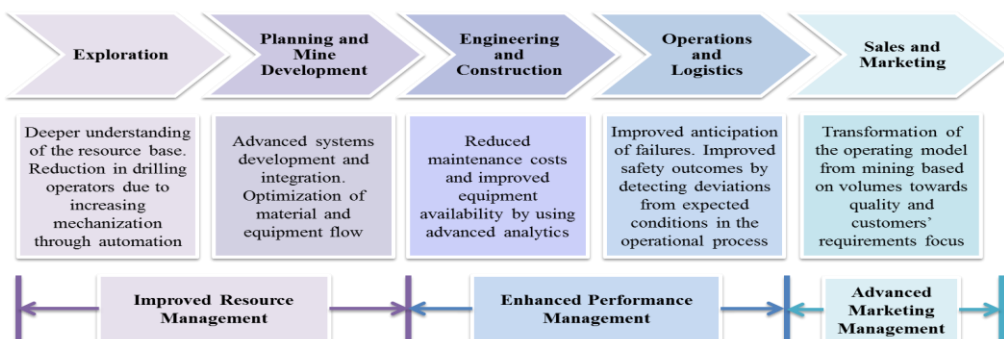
Exploration

Planning and Mine Development

Engineering and Construction

Operations and Logistics

Sales and Marketing

Deeper understanding of the resource base. Reduction in drilling operators due to increasing mechanization through automation

Advanced systems development and integration. Optimization of material and equipment flow

Reduced maintenance costs and improved equipment availability by using advanced analytics

Improved anticipation of failures. Improved safety outcomes by detecting deviations from expected conditions in the operational process

Transformation of the operating model from mining based on volumes towards quality and customers' requirements focus

Improved Resource Management

Enhanced Performance Management

Advanced Marketing Management